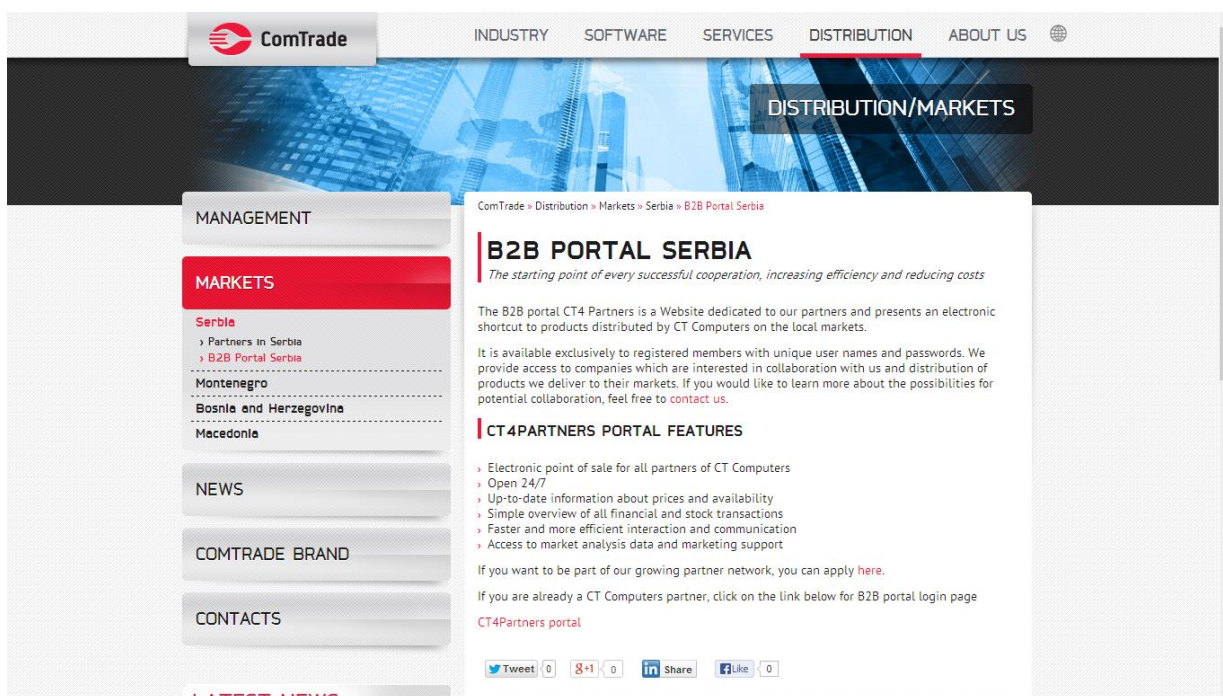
ComTrade

INDUSTRY SOFTWARE SERVICES DISTRIBUTION ABOUT US

DISTRIBUTION/MARKETS

MANAGEMENT

MARKETS

Serbia
› Partners in Serbia
› B2B Portal Serbia
Montenegro
Bosnia and Herzegovina
Macedonia

NEWS

COMTRADE BRAND

CONTACTS

ComTrade » Distribution » Markets » Serbia » B2B Portal Serbia

B2B PORTAL SERBIA

The starting point of every successful cooperation, increasing efficiency and reducing costs

The B2B portal CT4 Partners is a Website dedicated to our partners and presents an electronic shortcut to products distributed by CT Computers on the local markets.

It is available exclusively to registered members with unique user names and passwords. We provide access to companies which are interested in collaboration with us and distribution of products we deliver to their markets. If you would like to learn more about the possibilities for potential collaboration, feel free to contact us.

CT4PARTNERS PORTAL FEATURES

› Electronic point of sale for all partners of CT Computers
› Open 24/7
› Up-to-date information about prices and availability
› Simple overview of all financial and stock transactions
› Faster and more efficient interaction and communication
› Access to market analysis data and marketing support

If you want to be part of our growing partner network, you can apply here.

If you are already a CT Computers partner, click on the link below for B2B portal login page

CT4Partners portal

Tweet 0 +1 0 in Share Like 0

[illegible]